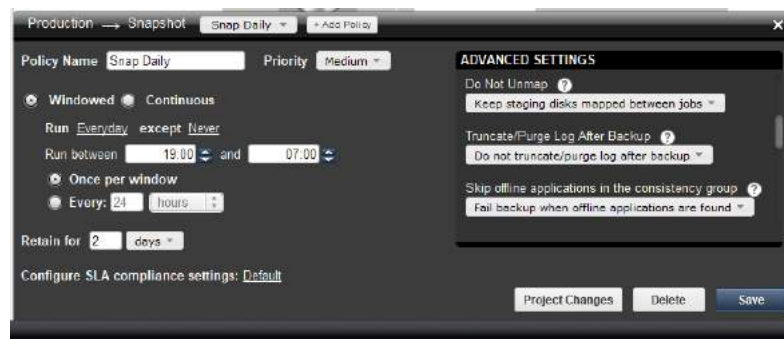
Production → Snapshot Snap Daily + Add Policy ×

Policy Name Snap Daily Priority Medium

Windowed Continuous

Run Everyday except Never

Run between 19:00 and 07:00

Once per window

Every: 24 hours

Retain for 2 days

Configure SLA compliance settings: Default

ADVANCED SETTINGS

Do Not Unmap ?

Keep staging disks mapped between jobs

Truncate/Purge Log After Backup ?

Do not truncate/purge log after backup

Skip offline applications in the consistency group ?

Fail backup when offline applications are found

Project Changes Delete Save